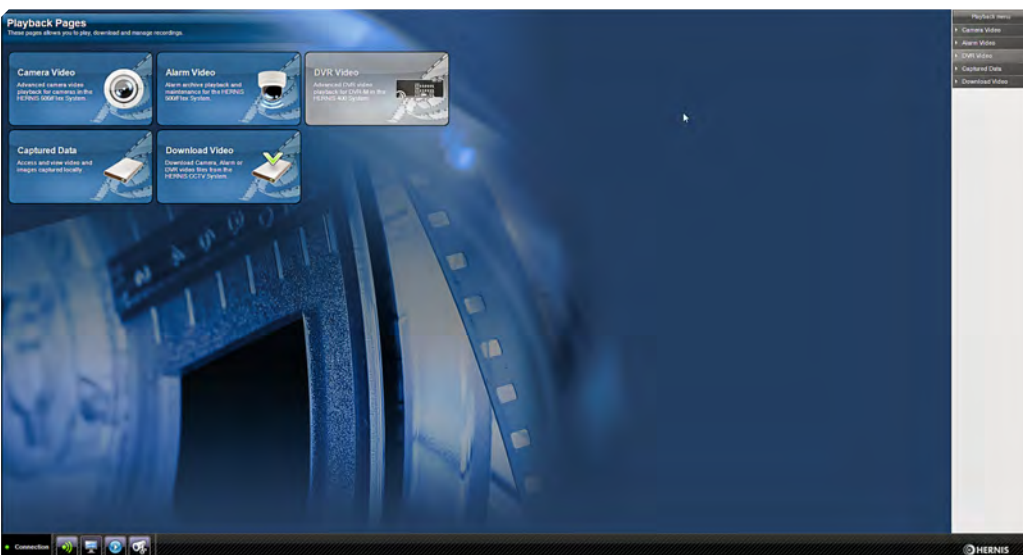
Playback Pages
These pages allows you to play, download and manage recordings.

Camera Video
Advanced camera video playback for cameras in the HERNIS 500iFlex System.

Alarm Video
Alarm archive playback and maintenance for the HERNIS 500iFlex System.

DVR Video
Advanced DVR video playback for DVRs in the HERNIS 400 System.

Captured Data
Access and view video and images captured locally.

Download Video
Download Camera, Alarm or DVR video files from the HERNIS CCTV System.

Playback menu
Camera Video
Alarm Video
DVR Video
Captured Data
Download Video

Connection

HERNIS